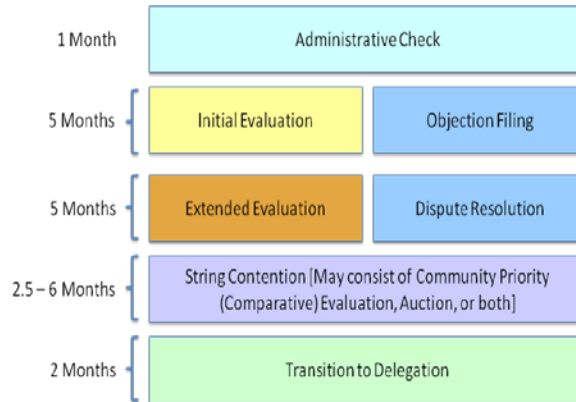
1 Month

Administrative Check

5 Months

Initial Evaluation

Objection Filing

5 Months

Extended Evaluation

Dispute Resolution

2.5 – 6 Months

String Contention [May consist of Community Priority (Comparative) Evaluation, Auction, or both]

2 Months

Transition to Delegation